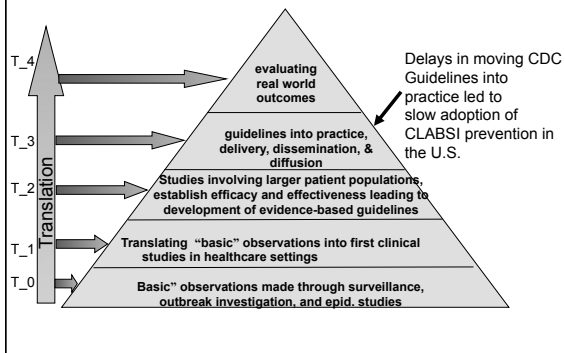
T_4

T_3

T_2

T_1

T_0

Translation

evaluating real world outcomes

guidelines into practice, delivery, dissemination, & diffusion

Studies involving larger patient populations, establish efficacy and effectiveness leading to development of evidence-based guidelines

Translating "basic" observations into first clinical studies in healthcare settings

Basic" observations made through surveillance, outbreak investigation, and epid. studies

Delays in moving CDC Guidelines into practice led to slow adoption of CLABSI prevention in the U.S.